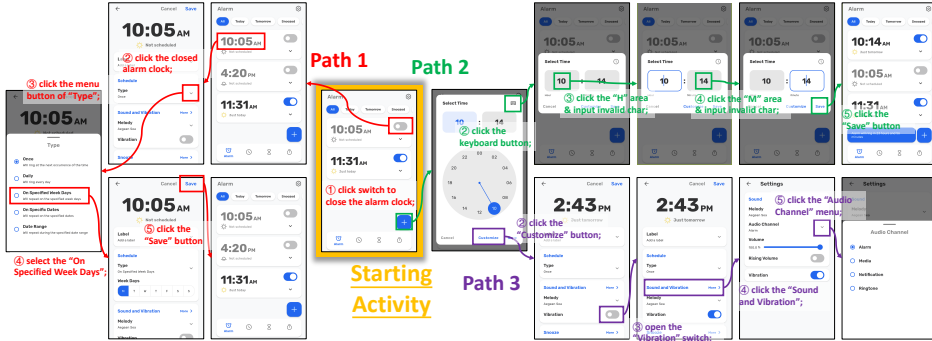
Path 1

Path 2

Path 3

Starting Activity

③ click the menu button of "Type";

② click the closed alarm clock;

① click switch to close the alarm clock;

④ select the "On Specified Week Days";

⑤ click the "Save" button

② click the keyboard button;

③ click the "H" area & input invalid char;

④ click the "M" area & input invalid char;

⑤ click the "Save" button

② click the "Customize" button;

③ open the "Vibration" switch;

④ click the "Sound and Vibration";

⑤ click the "Audio Channel" menu;

Cancel Save

10:05 AM

Not scheduled

Schedule

Type

Sound and Vibration

Vibration

Type

Once

Daily

On Specified Week Days

On Specified Dates

Date Range

Label

Add a label

On Specified Week Days

Week Days

Melody

Alarm

All Today Tomorrow Unsaved

4:20 PM

11:31 AM

Select Time

10 : 14

Cancel Customize Save

10:14 AM

2:43 PM

Snooze

Settings

Sound

Melody

Audio Channel

Volume

Rising Volume

Vibration

Audio Channel

Alarm

Media

Notification

Ringtone